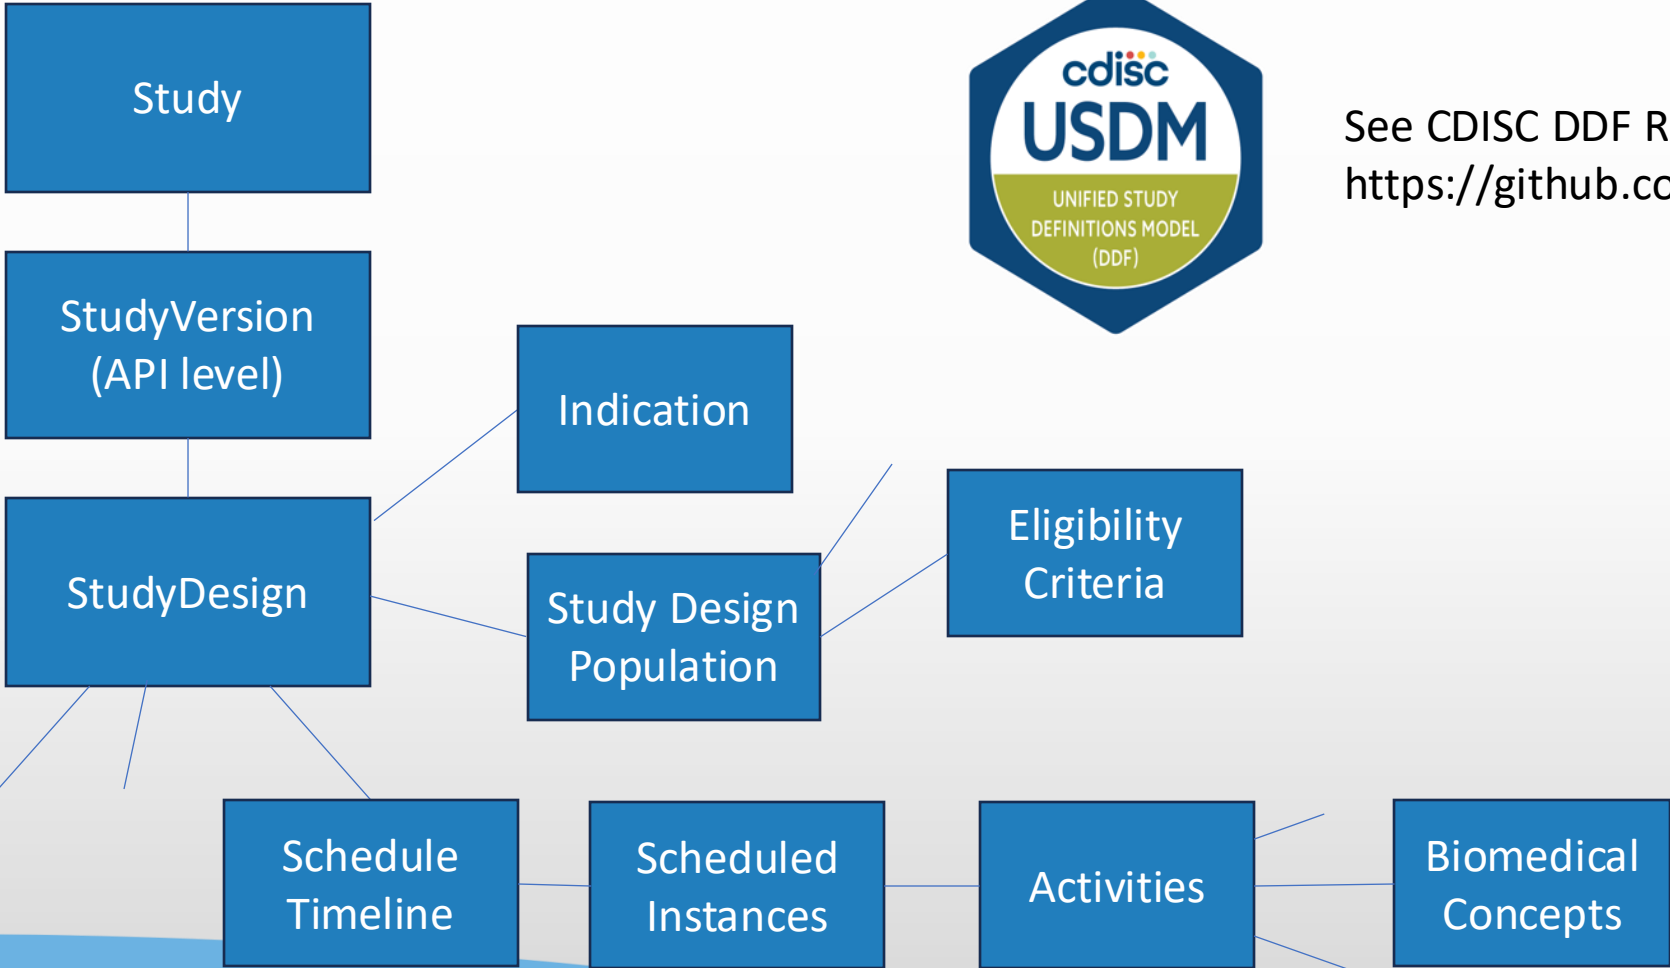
Study

StudyVersion (API level)

StudyDesign

Indication

Study Design Population

Eligibility Criteria

cdisc
USDM
UNIFIED STUDY DEFINITIONS MODEL (DDF)

See CDISC DDF R
https://github.co

Schedule Timeline

Scheduled Instances

Activities

Biomedical Concepts